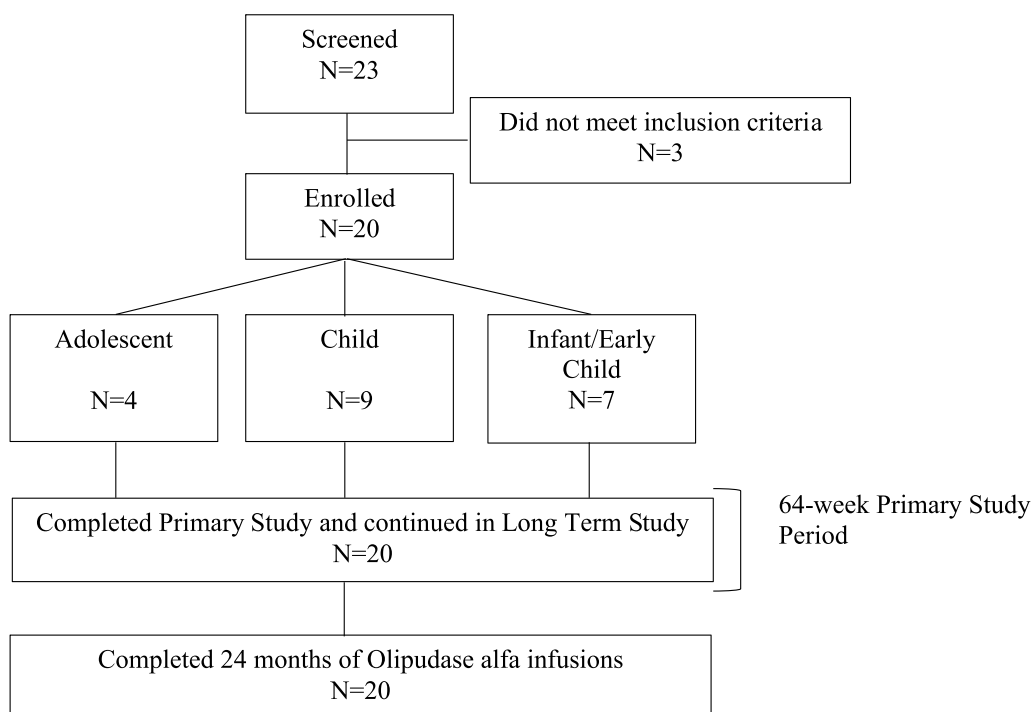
Screened
N=23

Did not meet inclusion criteria
N=3

Enrolled
N=20

Adolescent

N=4

Child

N=9

Infant/Early Child
N=7

Completed Primary Study and continued in Long Term Study
N=20

64-week Primary Study Period

Completed 24 months of Olipudase alfa infusions
N=20